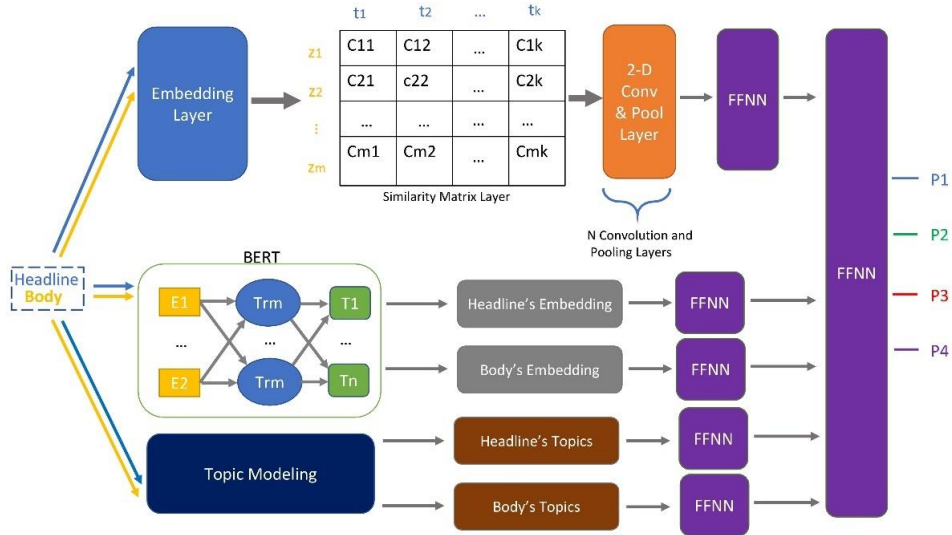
Embedding Layer

| | t1 | t2 | … | tk |
|---|---|---|---|---|
| z1 | C11 | C12 | … | C1k |
| z2 | C21 | c22 | … | C2k |
| ⋮ | … | … | … | … |
| zm | Cm1 | Cm2 | … | Cmk |

Similarity Matrix Layer

2-D Conv & Pool Layer

N Convolution and Pooling Layers

FFNN

FFNN

P1
P2
P3
P4

Headline
Body

BERT

E1
…
E2
Trm
…
Trm
T1
…
Tn

Headline's Embedding
FFNN

Body's Embedding
FFNN

Topic Modeling

Headline's Topics
FFNN

Body's Topics
FFNN